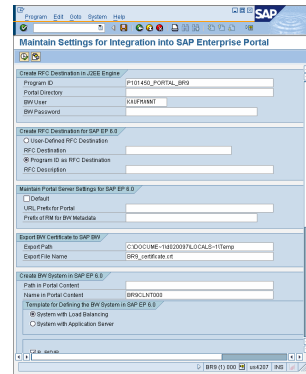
Program Edit Goto System Help

SAP

Maintain Settings for Integration into SAP Enterprise Portal

Create RFC Destination in J2EE Engine

| | |
|---|---|
| Program ID | P101450_PORTAL_BR9 |
| Portal Directory | |
| BW User | KAUFMANNT |
| BW Password | |

Create RFC Destination for SAP EP 6.0

User-Defined RFC Destination

| | |
|---|---|
| RFC Destination | |

Program ID as RFC Destination

| | |
|---|---|
| RFC Description | |

Maintain Portal Server Settings for SAP EP 6.0

Default

| | |
|---|---|
| URL Prefix for Portal | |
| Prefix of RM for BW Metadata | |

Export BW Certificate to SAP EP

| | |
|---|---|
| Export Path | C:\DOCUME~1\d0200097\LOCALS~1\Temp |
| Export File Name | BR9_certificate.crt |

Create BW System in SAP EP 6.0

| | |
|---|---|
| Path in Portal Content | |
| Name in Portal Content | BR9CLNT000 |

Template for Defining the BW System in SAP EP 6.0

System with Load Balancing

System with Application Server

BR9 (1) 000 us4207 INS